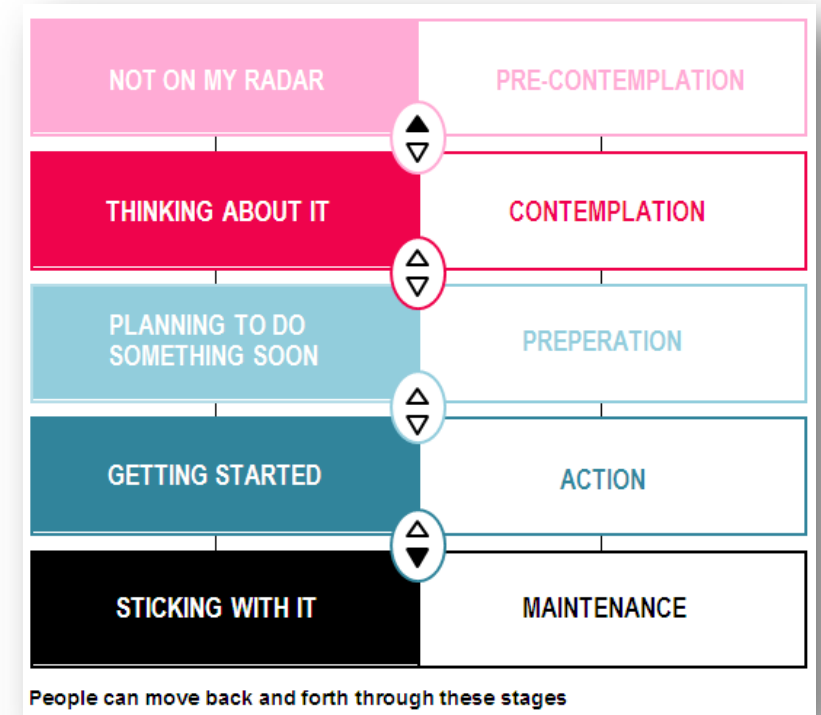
NOT ON MY RADAR
PRE-CONTEMPLATION

THINKING ABOUT IT
CONTEMPLATION

PLANNING TO DO SOMETHING SOON
PREPERATION

GETTING STARTED
ACTION

STICKING WITH IT
MAINTENANCE

People can move back and forth through these stages